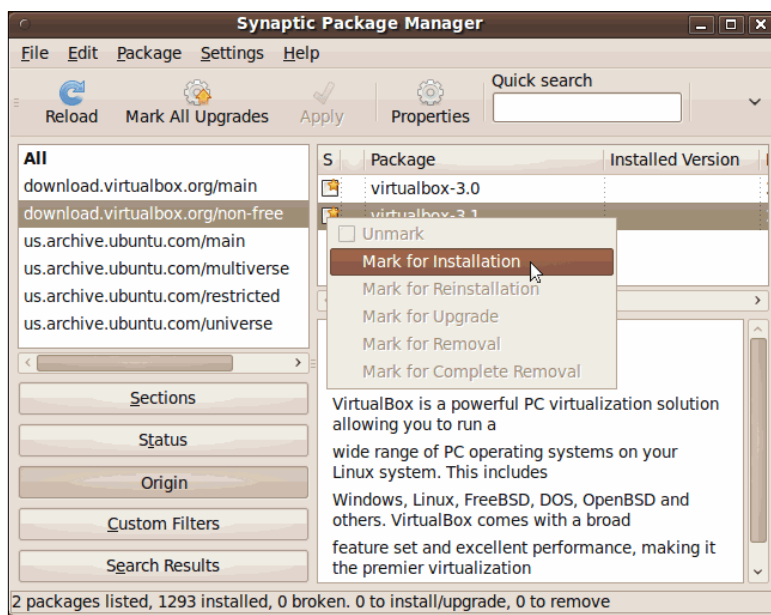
Synaptic Package Manager

File Edit Package Settings Help

Reload Mark All Upgrades Apply Properties Quick search

All
download.virtualbox.org/main
download.virtualbox.org/non-free
us.archive.ubuntu.com/main
us.archive.ubuntu.com/multiverse
us.archive.ubuntu.com/restricted
us.archive.ubuntu.com/universe

Sections
Status
Origin
Custom Filters
Search Results

| S | Package | Installed Version |
|---|---|---|
| | virtualbox-3.0 | |
| | virtualbox-3.1 | |

Unmark
Mark for Installation
Mark for Reinstallation
Mark for Upgrade
Mark for Removal
Mark for Complete Removal

VirtualBox is a powerful PC virtualization solution allowing you to run a

wide range of PC operating systems on your Linux system. This includes

Windows, Linux, FreeBSD, DOS, OpenBSD and others. VirtualBox comes with a broad

feature set and excellent performance, making it the premier virtualization

2 packages listed, 1293 installed, 0 broken. 0 to install/upgrade, 0 to remove